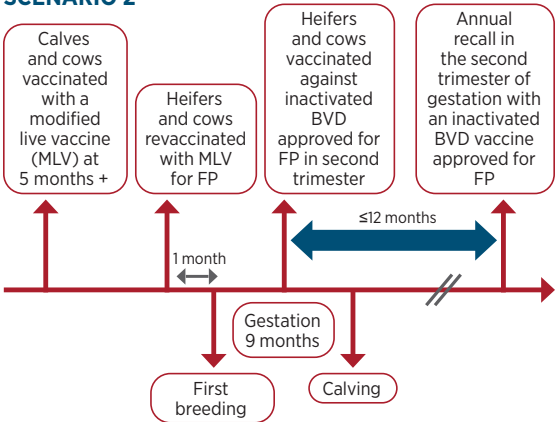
SCENARIO 2

Calves and cows vaccinated with a modified live vaccine (MLV) at 5 months +

Heifers and cows revaccinated with MLV for FP

Heifers and cows vaccinated against inactivated BVD approved for FP in second trimester

Annual recall in the second trimester of gestation with an inactivated BVD vaccine approved for FP

≤12 months

1 month

Gestation 9 months

First breeding

Calving